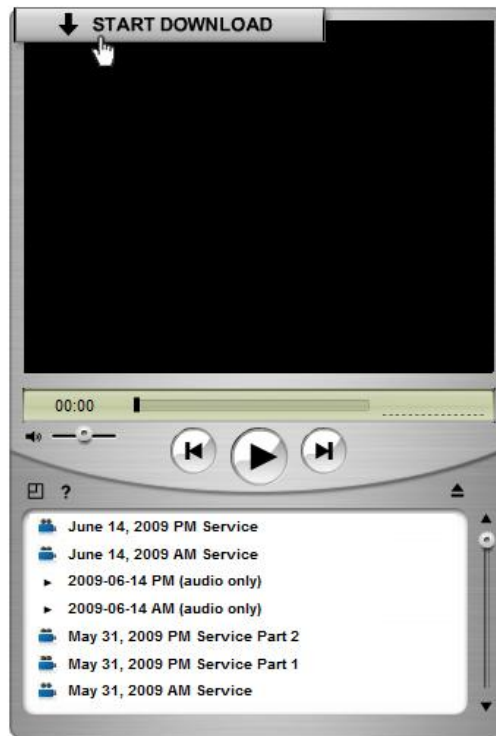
START DOWNLOAD

00:00

?

June 14, 2009 PM Service
June 14, 2009 AM Service
2009-06-14 PM (audio only)
2009-06-14 AM (audio only)
May 31, 2009 PM Service Part 2
May 31, 2009 PM Service Part 1
May 31, 2009 AM Service